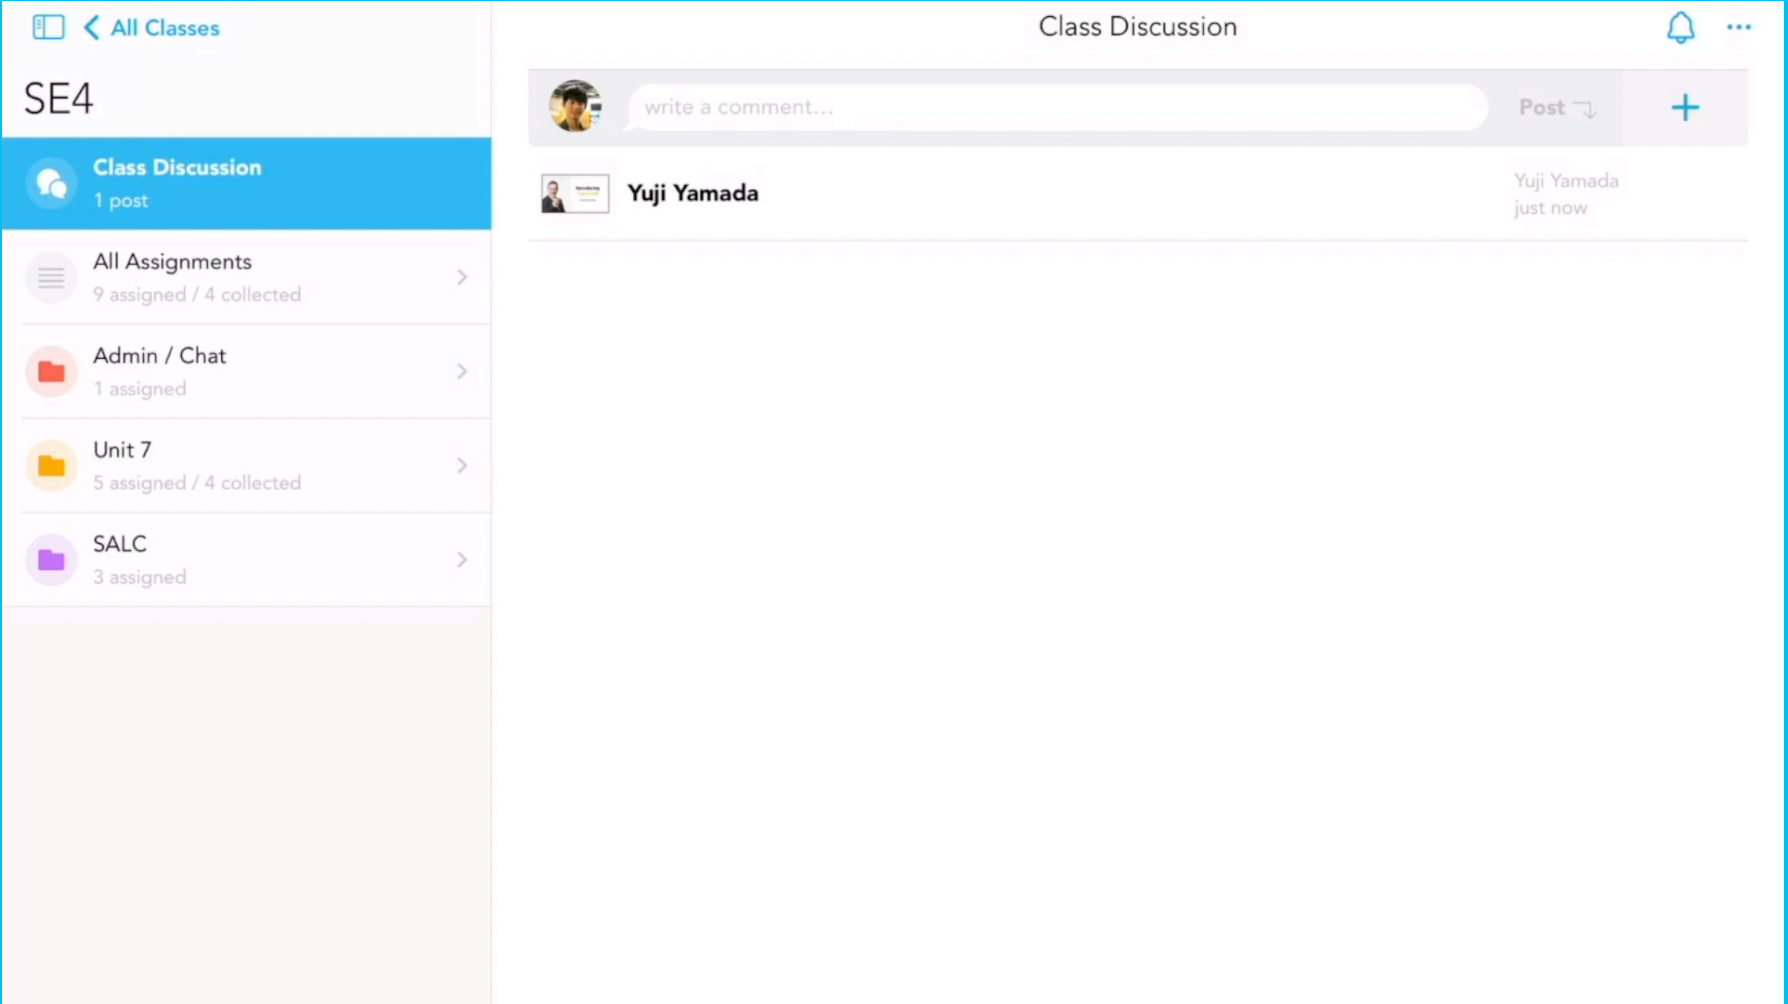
All Classes

SE4

Class Discussion
1 post

All Assignments
9 assigned / 4 collected

Admin / Chat
1 assigned

Unit 7
5 assigned / 4 collected

SALC
3 assigned

Class Discussion

write a comment...

Post

+

Yuji Yamada

Yuji Yamada
just now